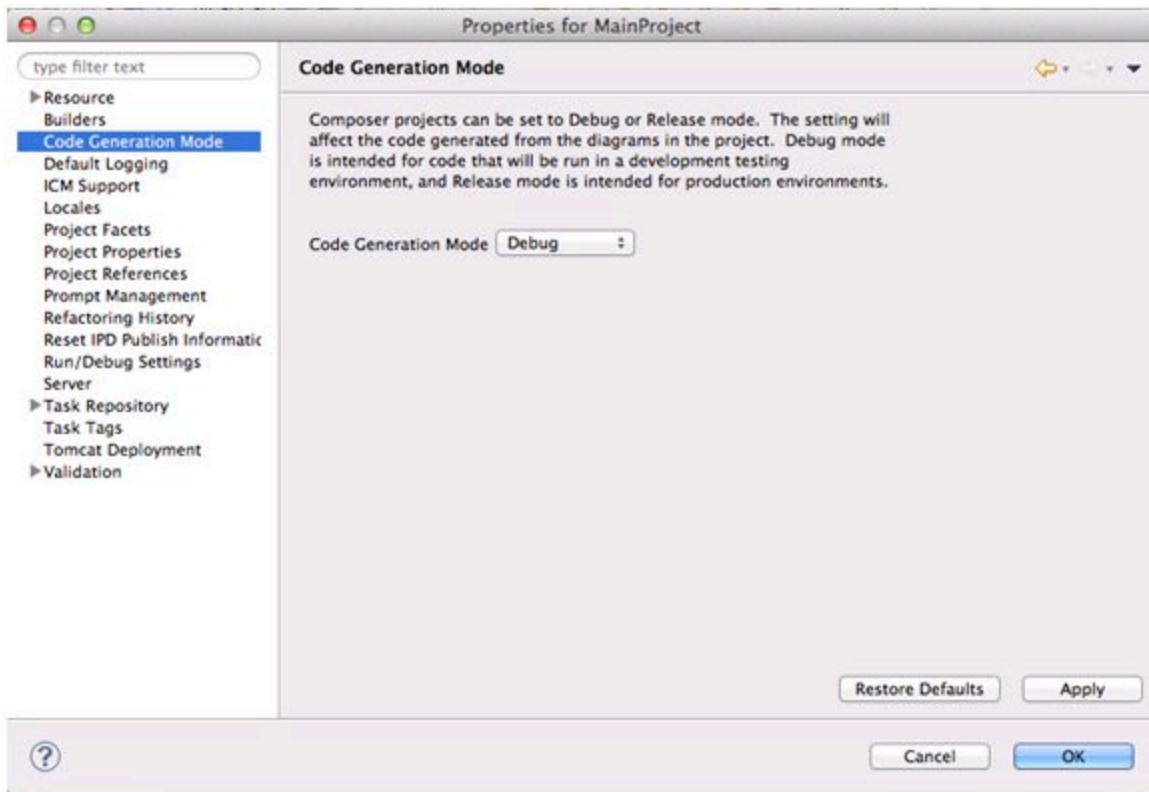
Properties for MainProject

type filter text

Resource
Builders
Code Generation Mode
Default Logging
ICM Support
Locales
Project Facets
Project Properties
Project References
Prompt Management
Refactoring History
Reset IPD Publish Informatic
Run/Debug Settings
Server
Task Repository
Task Tags
Tomcat Deployment
Validation

Code Generation Mode

Composer projects can be set to Debug or Release mode. The setting will affect the code generated from the diagrams in the project. Debug mode is intended for code that will be run in a development testing environment, and Release mode is intended for production environments.

Code Generation Mode Debug

Restore Defaults Apply

? Cancel OK